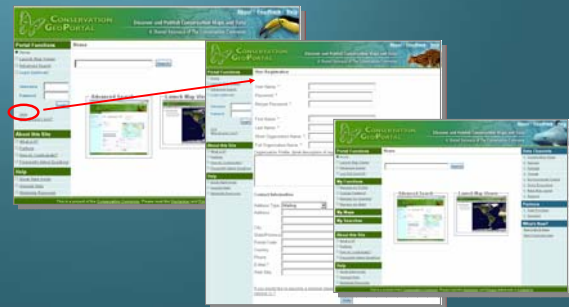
CONSERVATION GEOPORTAL

Discover and Publish Conservation Maps and Data

About Feedback Help

Portal Functions

Home

Launch Map Viewer

Advanced Search

Login Username

Password

Advanced Search

Launch Map Viewer

About this Site

Help

CONSERVATION GEOPORTAL

Portal Functions

User Registration

Your Name *

Password *

Retype Password *

First Name *

Last Name *

Contact Information

About this Site

Help

CONSERVATION GEOPORTAL

Portal Functions

Home

Advanced Search

Launch Map Viewer

My Functions

My Maps

My Searches

About this Site

Help

Data Channels

Functions

What's New?